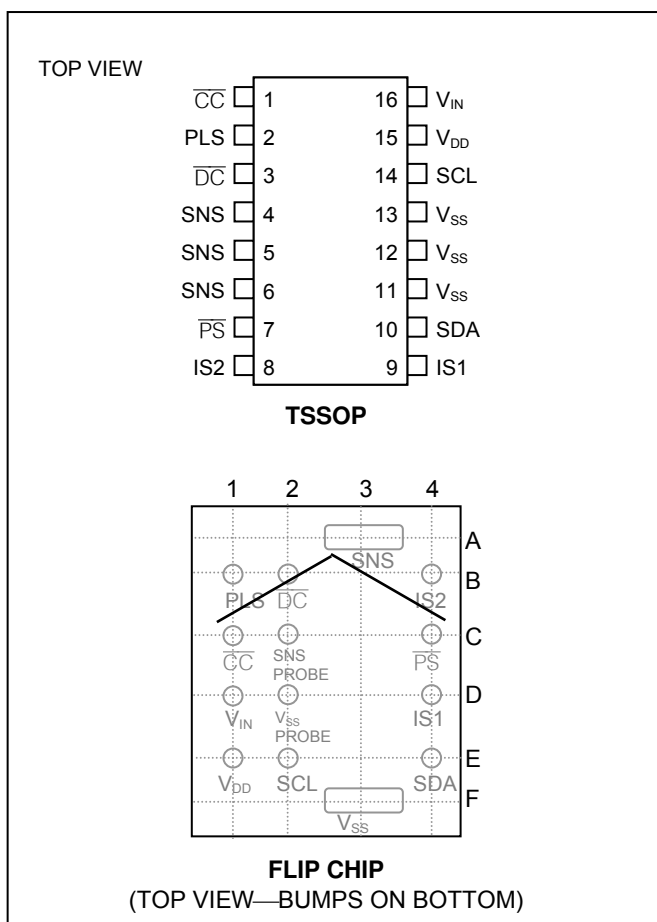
TOP VIEW

$\overline{CC}$ 1
PLS 2
$\overline{DC}$ 3
SNS 4
SNS 5
SNS 6
$\overline{PS}$ 7
IS2 8

16 $V_{IN}$
15 $V_{DD}$
14 SCL
13 $V_{SS}$
12 $V_{SS}$
11 $V_{SS}$
10 SDA
9 IS1

TSSOP

1 2 3 4

A SNS
B PLS $\overline{DC}$ IS2
C $\overline{CC}$ SNS PROBE $\overline{PS}$
D $V_{IN}$ $V_{SS}$ PROBE IS1
E $V_{DD}$ SCL SDA
F $V_{SS}$

FLIP CHIP
(TOP VIEW—BUMPS ON BOTTOM)